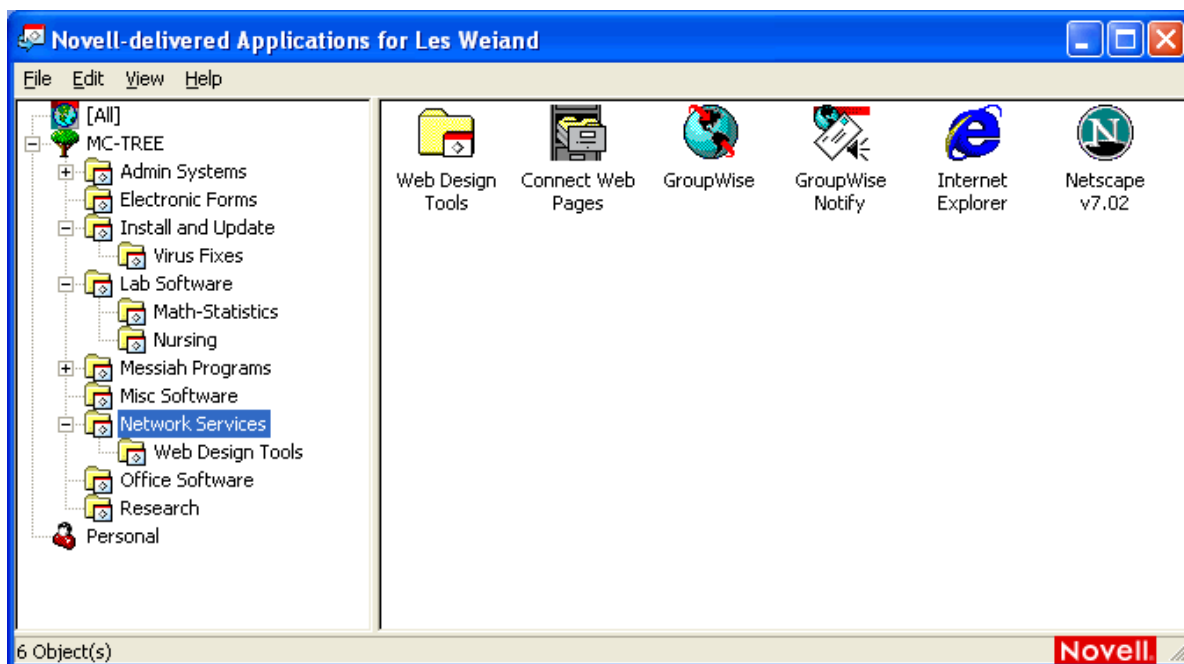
Novell-delivered Applications for Les Weiand

File Edit View Help

[All]
MC-TREE
Admin Systems
Electronic Forms
Install and Update
Virus Fixes
Lab Software
Math-Statistics
Nursing
Messiah Programs
Misc Software
Network Services
Web Design Tools
Office Software
Research
Personal

Web Design Tools
Connect Web Pages
GroupWise
GroupWise Notify
Internet Explorer
Netscape v7.02

6 Object(s)
Novell